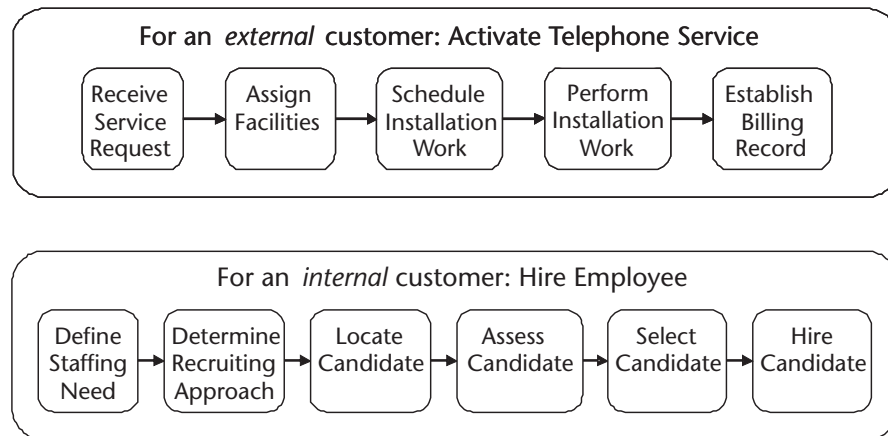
For an *external* customer: Activate Telephone Service

Receive Service Request

Assign Facilities

Schedule Installation Work

Perform Installation Work

Establish Billing Record

For an *internal* customer: Hire Employee

Define Staffing Need

Determine Recruiting Approach

Locate Candidate

Assess Candidate

Select Candidate

Hire Candidate